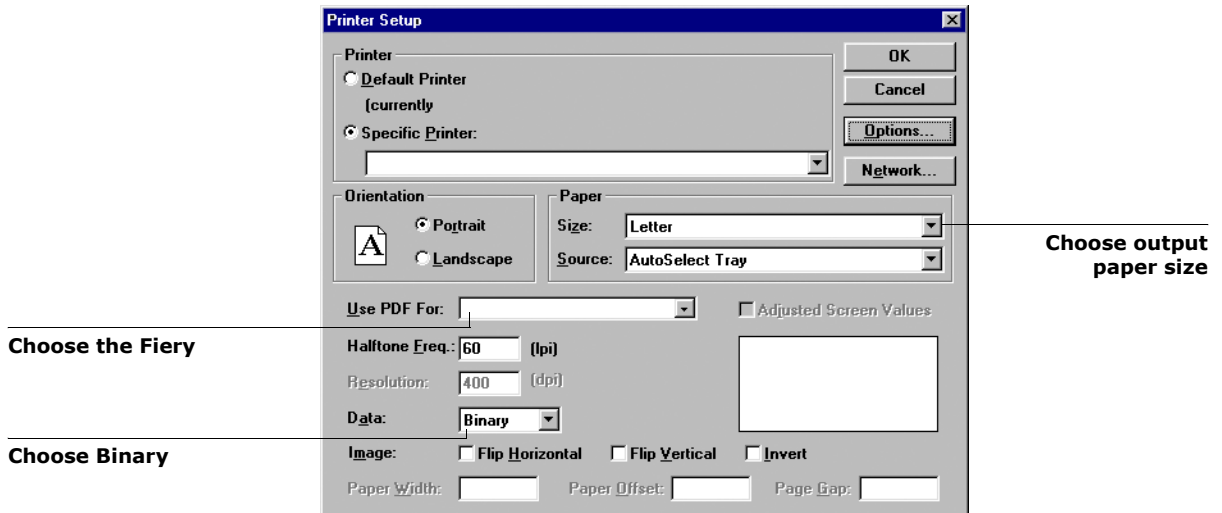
Printer Setup

Printer
Default Printer
(currently
Specific Printer:

OK
Cancel
Options...
Network...

Orientation
A
Portrait
Landscape

Paper
Size: Letter
Source: AutoSelect Tray

Choose output paper size

Use PDF For:
Adjusted Screen Values

Choose the Fiery

Halftone Freq.: 60 (lpi)
Resolution: 400 (dpi)
Data: Binary

Choose Binary

Image: Flip Horizontal Flip Vertical Invert
Paper Width: Paper Offset: Page Gap: